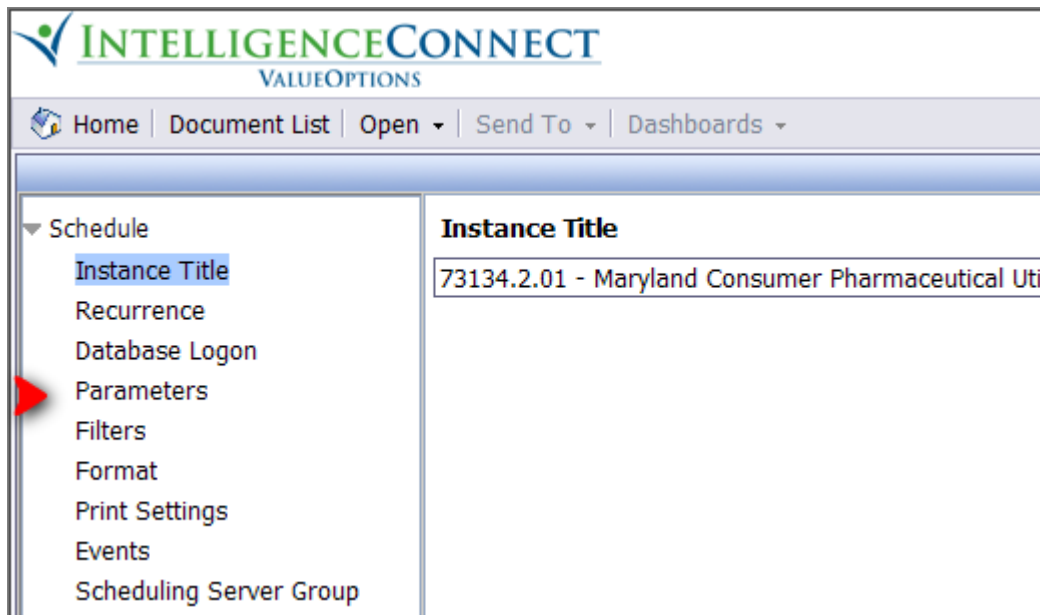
INTELLIGENCECONNECT
VALUEOPTIONS

Home | Document List | Open | Send To | Dashboards

Schedule
Instance Title
Recurrence
Database Logon
Parameters
Filters
Format
Print Settings
Events
Scheduling Server Group

Instance Title

73134.2.01 - Maryland Consumer Pharmaceutical Uti